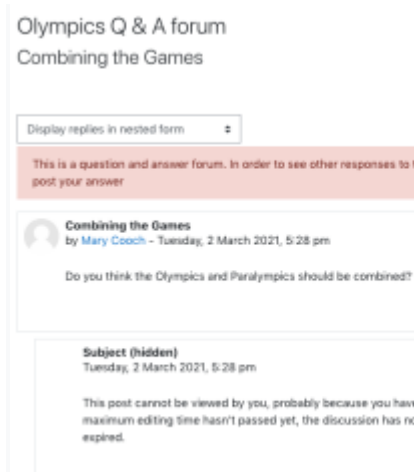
Olympics Q & A forum

Combining the Games

Display replies in nested form

This is a question and answer forum. In order to see other responses to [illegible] post your answer

Combining the Games
by Mary Cooch - Tuesday, 2 March 2021, 5:28 pm

Do you think the Olympics and Paralympics should be combined?

Subject (hidden)
Tuesday, 2 March 2021, 5:28 pm

This post cannot be viewed by you, probably because you hav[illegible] maximum editing time hasn't passed yet, the discussion has n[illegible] expired.